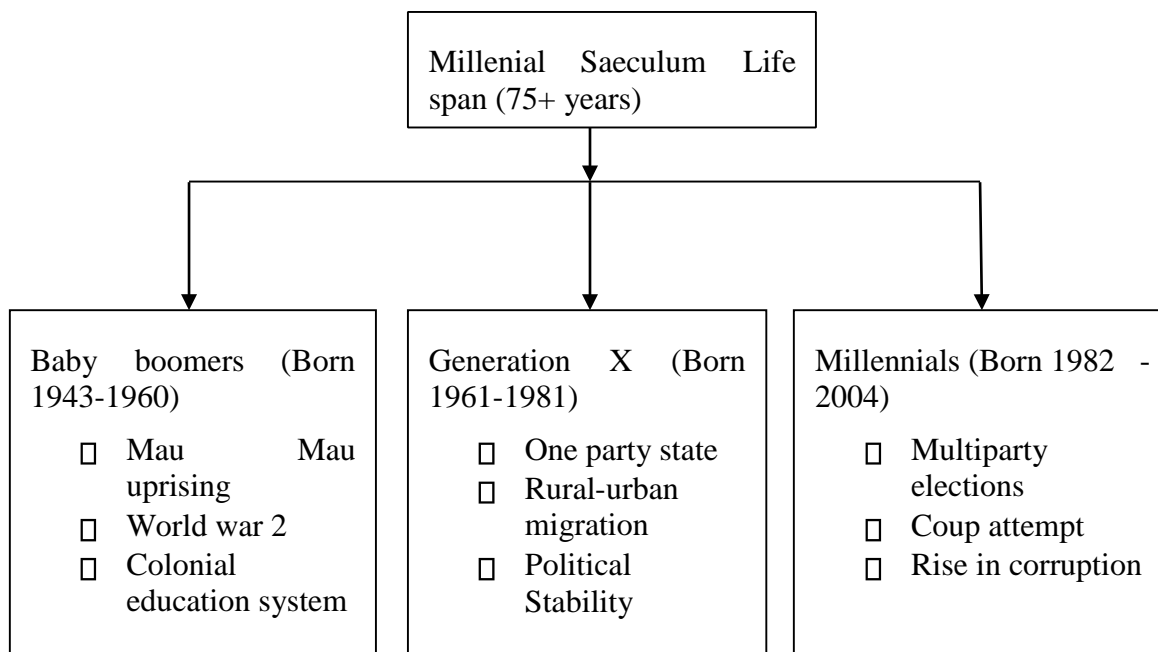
Millenial Saeculum Life span (75+ years)

Baby boomers (Born 1943-1960)

- Mau Mau uprising
- World war 2
- Colonial education system

Generation X (Born 1961-1981)

- One party state
- Rural-urban migration
- Political Stability

Millennials (Born 1982 - 2004)

- Multiparty elections
- Coup attempt
- Rise in corruption